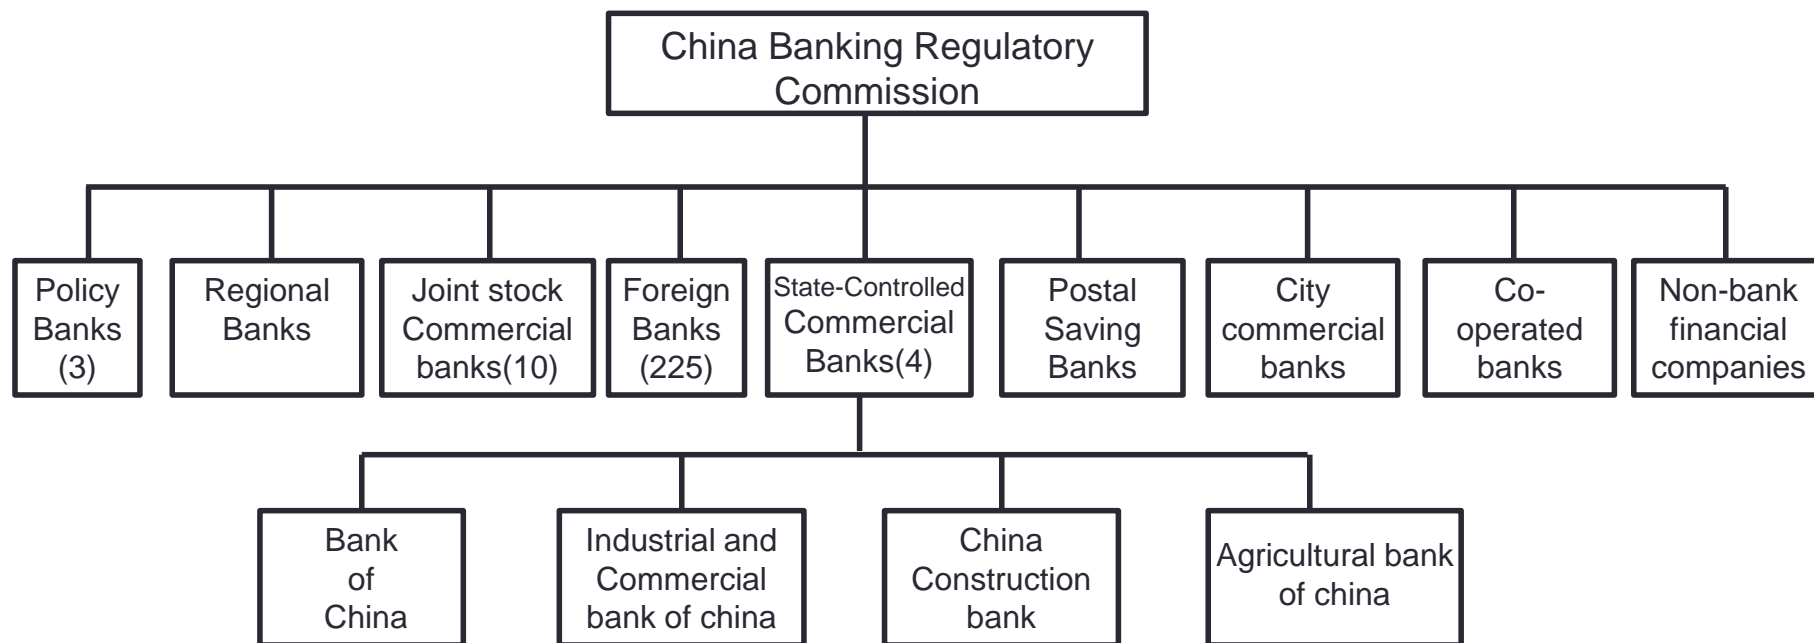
China Banking Regulatory Commission

Policy Banks (3)

Regional Banks

Joint stock Commercial banks(10)

Foreign Banks (225)

State-Controlled Commercial Banks(4)

Postal Saving Banks

City commercial banks

Co-operated banks

Non-bank financial companies

Bank of China

Industrial and Commercial bank of china

China Construction bank

Agricultural bank of china